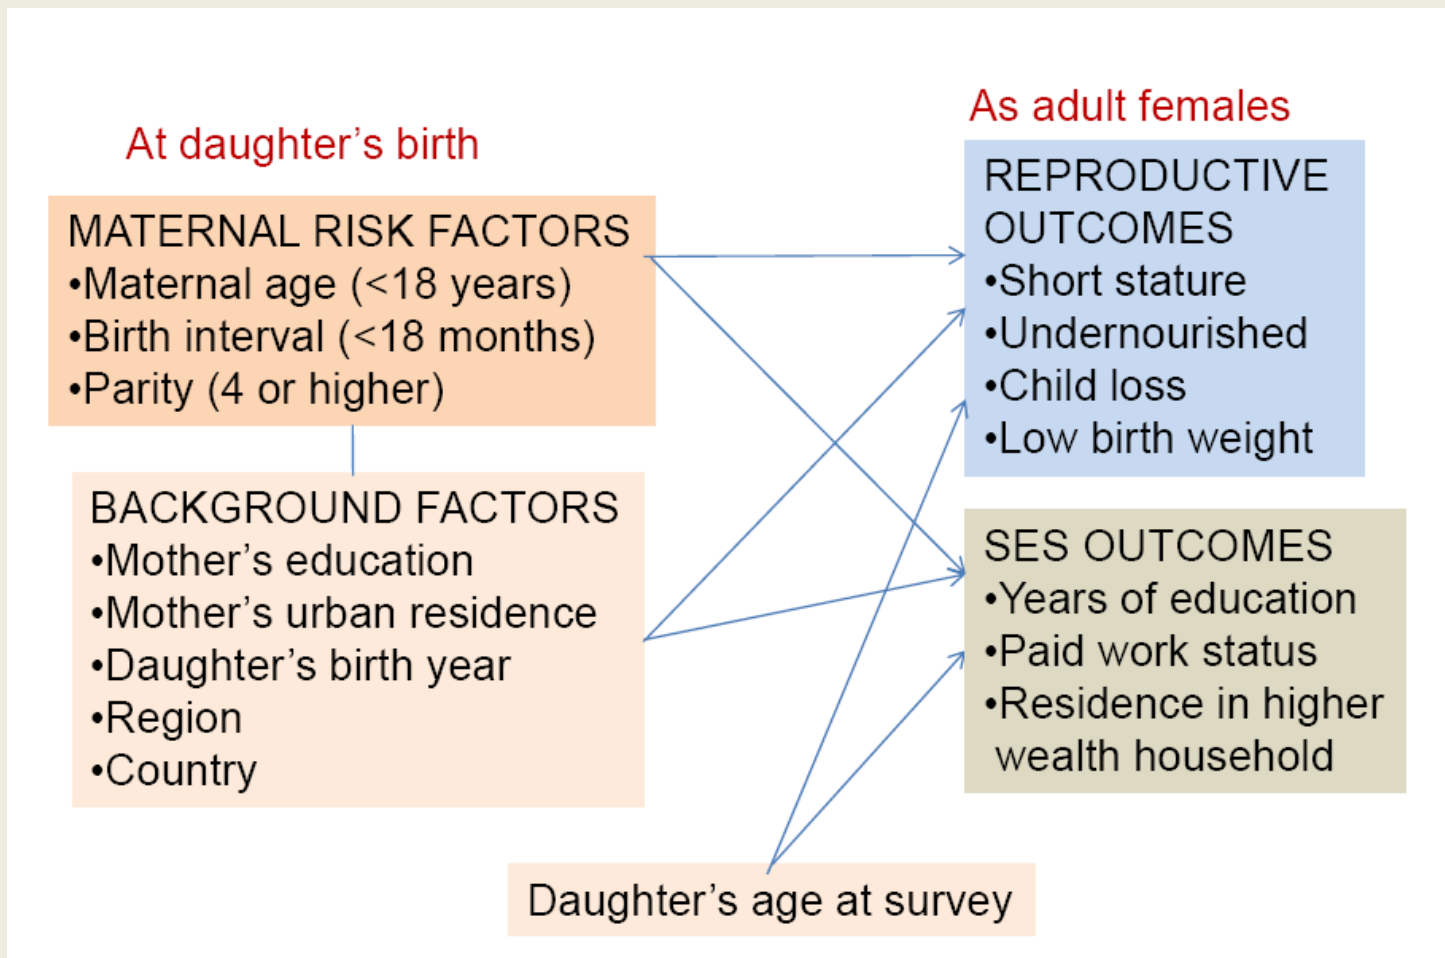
At daughter’s birth

As adult females

MATERNAL RISK FACTORS
•Maternal age (<18 years)
•Birth interval (<18 months)
•Parity (4 or higher)

BACKGROUND FACTORS
•Mother’s education
•Mother’s urban residence
•Daughter’s birth year
•Region
•Country

REPRODUCTIVE OUTCOMES
•Short stature
•Undernourished
•Child loss
•Low birth weight

SES OUTCOMES
•Years of education
•Paid work status
•Residence in higher wealth household

Daughter’s age at survey